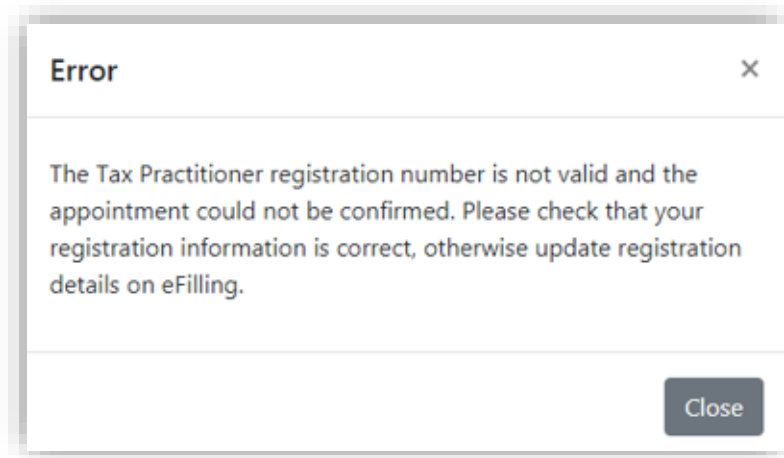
Error

×

The Tax Practitioner registration number is not valid and the appointment could not be confirmed. Please check that your registration information is correct, otherwise update registration details on eFilling.

Close